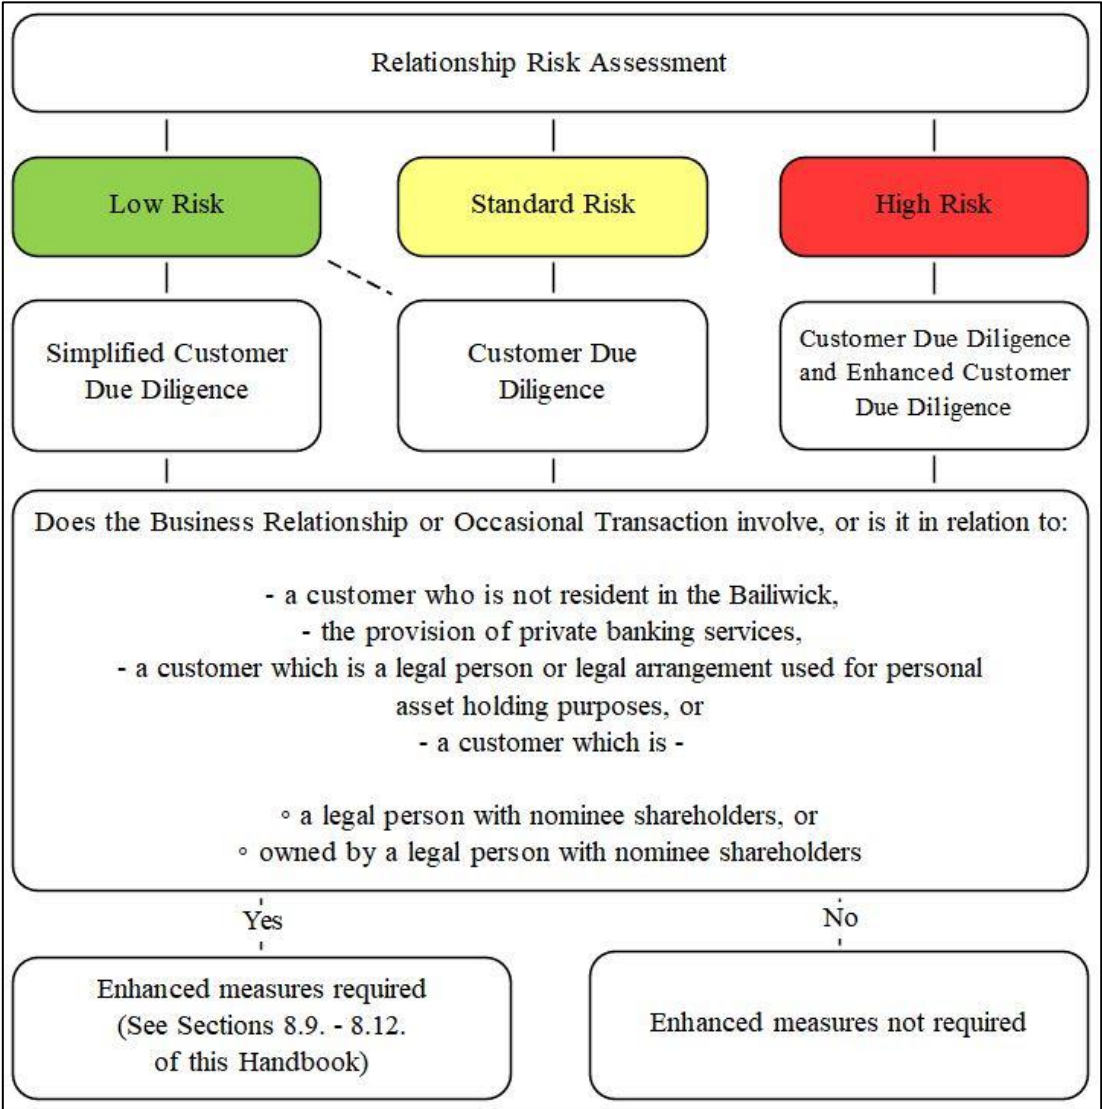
Relationship Risk Assessment

Low Risk

Standard Risk

High Risk

Simplified Customer Due Diligence

Customer Due Diligence

Customer Due Diligence and Enhanced Customer Due Diligence

Does the Business Relationship or Occasional Transaction involve, or is it in relation to:

- a customer who is not resident in the Bailiwick,
- the provision of private banking services,
- a customer which is a legal person or legal arrangement used for personal asset holding purposes, or
- a customer which is -

◦ a legal person with nominee shareholders, or
◦ owned by a legal person with nominee shareholders

Yes

No

Enhanced measures required (See Sections 8.9. - 8.12. of this Handbook)

Enhanced measures not required